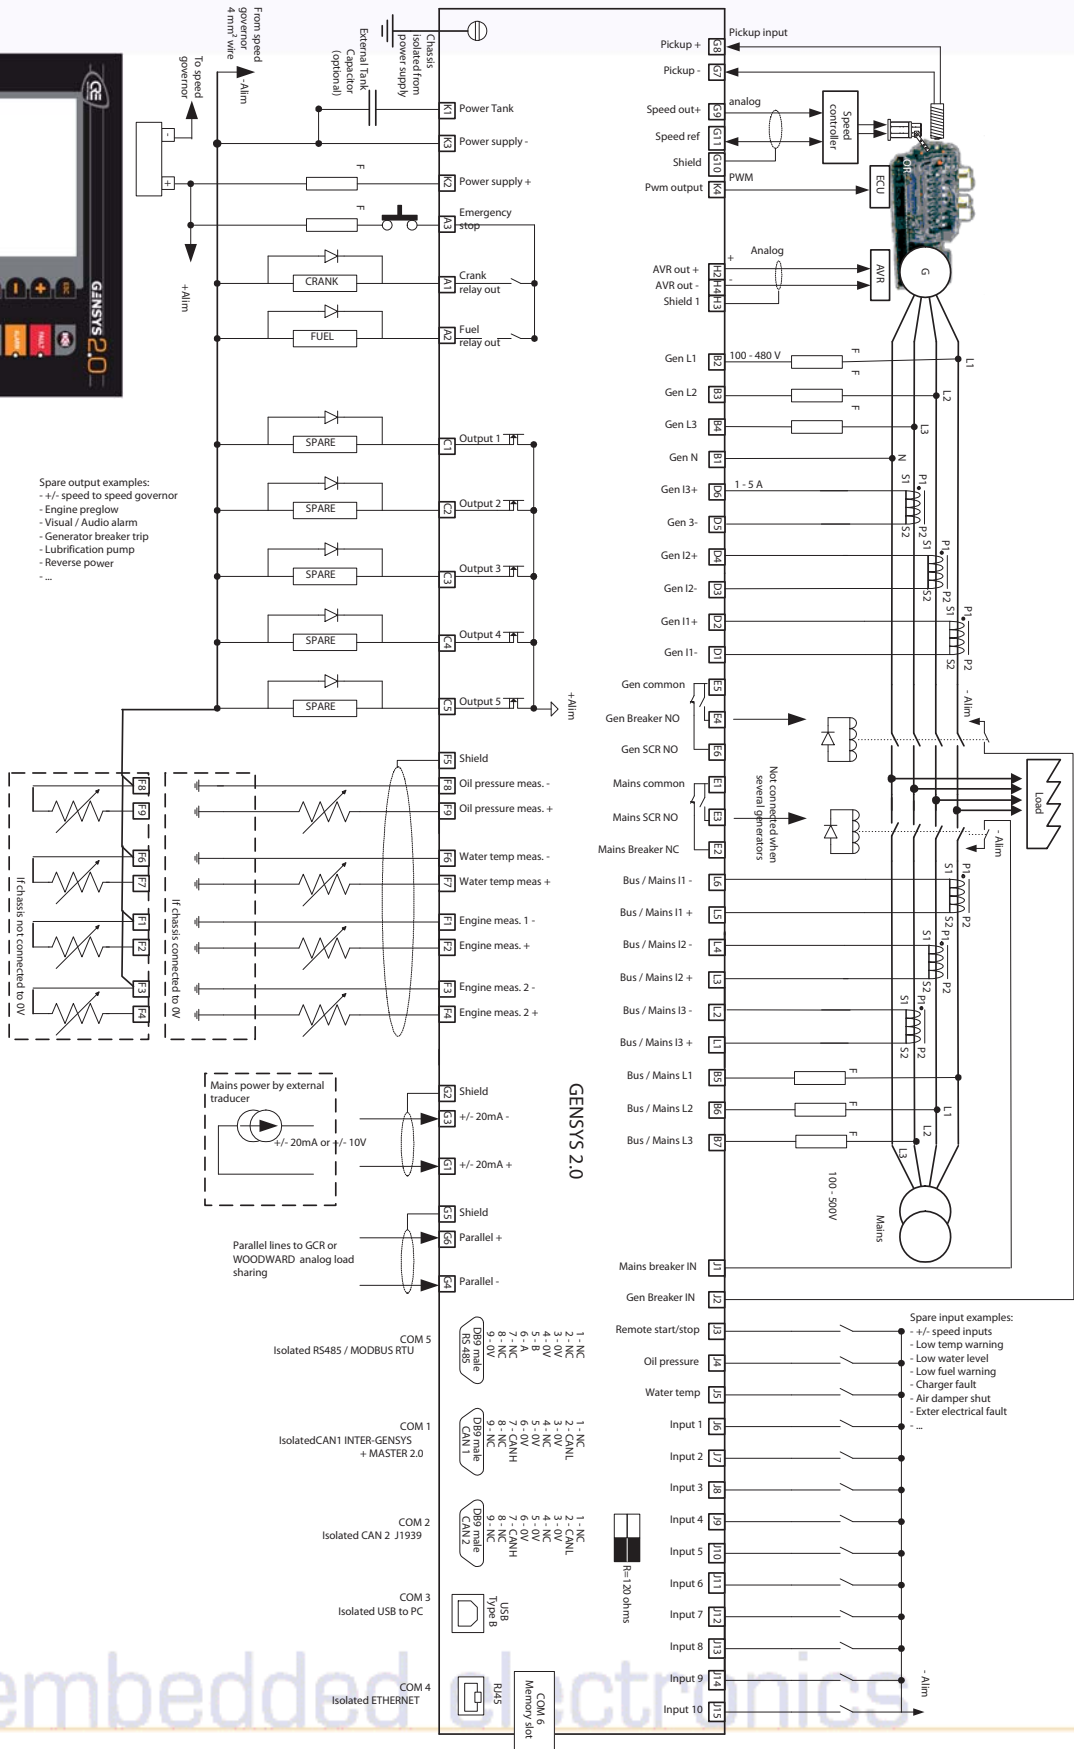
From speed governor 4 mm² wire
-Alim
To speed governor
+Alim
Chassis isolated from power supply
External Tank Capacitor (optional)
K1 Power Tank
K3 Power supply -
K2 Power supply +
A3 Emergency stop
A1 Crank relay out
A2 Fuel relay out
CRANK
FUEL
SPARE
C1 Output 1
SPARE
C2 Output 2
SPARE
C3 Output 3
SPARE
C4 Output 4
SPARE
C5 Output 5
+Alim
Spare output examples:
- +/- speed to speed governor
- Engine preglow
- Visual / Audio alarm
- Generator breaker trip
- Lubrification pump
- Reverse power
- ...
F5 Shield
F8 Oil pressure meas. -
F9 Oil pressure meas. +
F6 Water temp meas. -
F7 Water temp meas +
F1 Engine meas. 1 -
F2 Engine meas. +
F3 Engine meas. 2 -
F4 Engine meas. 2 +
If chassis not connected to 0V
If chassis connected to 0V
Mains power by external traducer
+/- 20mA or +/- 10V
G2 Shield
G3 +/- 20mA -
G1 +/- 20mA +
G5 Shield
G6 Parallel +
G4 Parallel -
Parallel lines to GCR or WOODWARD analog load sharing
GENSYS 2.0
COM 5 Isolated RS485 / MODBUS RTU
DB9 male RS 485
1 - NC 2 - NC 3 - 0V 4 - NC 5 - B 6 - A 7 - NC 8 - NC 9 - 0V
COM 1 IsolatedCAN1 INTER-GENSYS + MASTER 2.0
DB9 male CAN 1
1 - NC 2 - CANL 3 - 0V 4 - NC 5 - 0V 6 - 0V 7 - CANH 8 - NC 9 - NC
COM 2 Isolated CAN 2 J1939
DB9 male CAN 2
1 - NC 2 - CANL 3 - 0V 4 - NC 5 - 0V 6 - 0V 7 - CANH 8 - NC 9 - NC
R=120 ohms
COM 3 Isolated USB to PC
USB Type B
COM 4 Isolated ETHERNET
RJ45
COM 6 Memory slot
Pickup input
Pickup + G8
Pickup - G7
Speed out+ G9
analog
Speed ref G11
Shield G10
Speed controller
Pwm output K4
PWM
ECU
OR
AVR out + H2
AVR out - H4
Shield 1 H3
Analog
AVR
G
Gen L1 B2
100 - 480 V
Gen L2 B3
Gen L3 B4
Gen N B1
Gen I3+ D6
1 - 5 A
Gen 3- D5
Gen I2+ D4
Gen I2- D3
Gen I1+ D2
Gen I1- D1
Gen common E5
Gen Breaker NO E4
Gen SCR NO E6
Mains common E1
Mains SCR NO E3
Mains Breaker NC E2
Not connected when several generators
- Alim
- Alim
Load
L1 L2 L3 N
S1 P1 S2 P2
Bus / Mains I1 - L6
Bus / Mains I1 + L5
Bus / Mains I2 - L4
Bus / Mains I2 + L3
Bus / Mains I3 - L2
Bus / Mains I3 + L1
Bus / Mains L1 B5
Bus / Mains L2 B6
Bus / Mains L3 B7
F
100 - 500V
Mains
Mains breaker IN J1
Gen Breaker IN J2
Remote start/stop J3
Oil pressure J4
Water temp J5
Input 1 J6
Input 2 J7
Input 3 J8
Input 4 J9
Input 5 J10
Input 6 J11
Input 7 J12
Input 8 J13
Input 9 J14
Input 10 J15
- Alim
Spare input examples:
- +/- speed inputs
- Low temp warning
- Low water level
- Low fuel warning
- Charger fault
- Air damper shut
- Exter electrical fault
- ...
CRE
GENSYS 2.0
embedded electronics